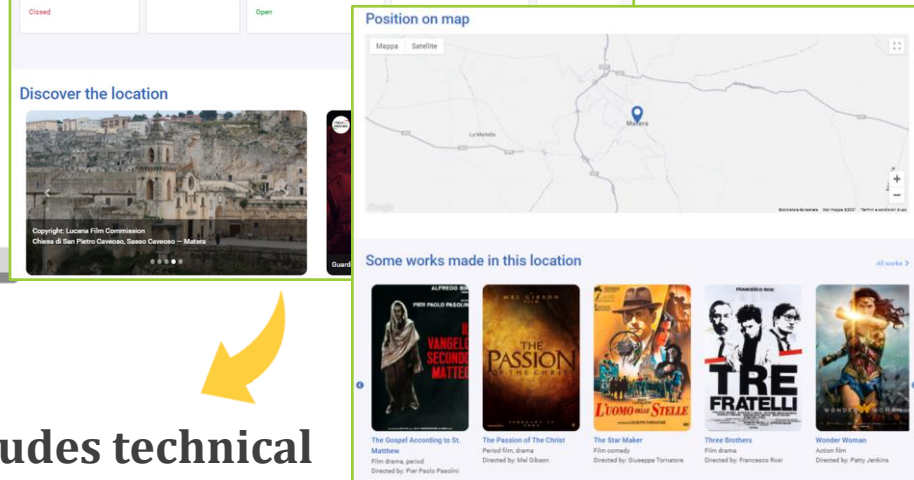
Closed

Open

Discover the location

Copyright: Lucana Film Commission
Chiesa di San Pietro Caveoso, Sasso Caveoso — Matera

Guard

Position on map

Mappa Satellite

La Martella

Matera

Google

Some works made in this location

All works >

ALFREDO BINI
PIER PAOLO PASOLINI
IL VANGELO SECONDO MATTEO

MEL GIBSON
THE PASSION OF THE CHRIST

L'UOMO DELLE STELLE

FRANCESCO ROSI
TRE FRATELLI

WONDER WOMAN

The Gospel According to St. Matthew
Film drama, period
Directed by: Pier Paolo Pasolini

The Passion of The Christ
Period film, drama
Directed by: Mel Gibson

The Star Maker
Film comedy
Directed by: Giuseppe Tornatore

Three Brothers
Film drama
Directed by: Francesco Rosi

Wonder Woman
Action film
Directed by: Patty Jenkins

udes technical